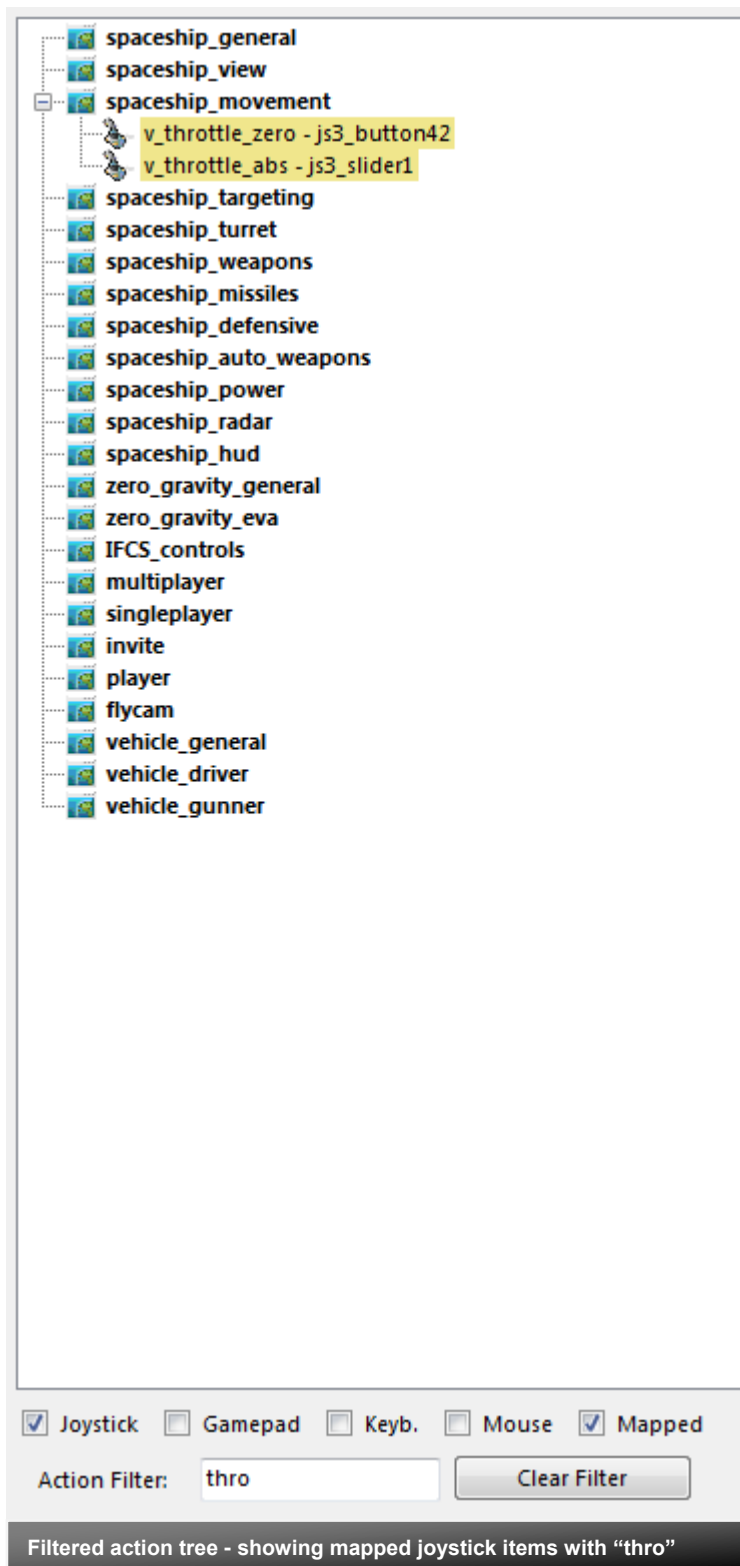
spaceship_general
spaceship_view
spaceship_movement
v_throttle_zero - js3_button42
v_throttle_abs - js3_slider1
spaceship_targeting
spaceship_turret
spaceship_weapons
spaceship_missiles
spaceship_defensive
spaceship_auto_weapons
spaceship_power
spaceship_radar
spaceship_hud
zero_gravity_general
zero_gravity_eva
IFCS_controls
multiplayer
singleplayer
invite
player
flycam
vehicle_general
vehicle_driver
vehicle_gunner

Joystick Gamepad Keyb. Mouse Mapped

Action Filter: thro Clear Filter

Filtered action tree - showing mapped joystick items with “thro”